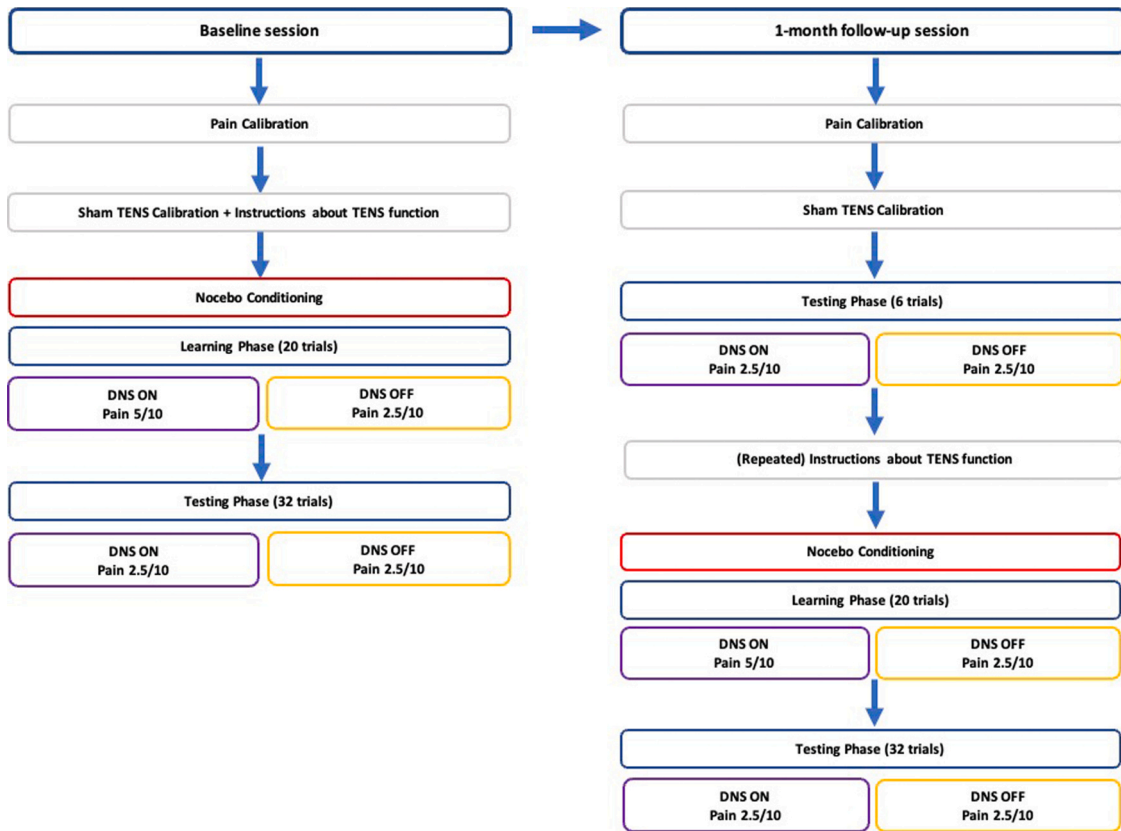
Baseline session

Pain Calibration

Sham TENS Calibration + Instructions about TENS function

Nocebo Conditioning

Learning Phase (20 trials)

DNS ON
Pain 5/10

DNS OFF
Pain 2.5/10

Testing Phase (32 trials)

DNS ON
Pain 2.5/10

DNS OFF
Pain 2.5/10

1-month follow-up session

Pain Calibration

Sham TENS Calibration

Testing Phase (6 trials)

DNS ON
Pain 2.5/10

DNS OFF
Pain 2.5/10

(Repeated) Instructions about TENS function

Nocebo Conditioning

Learning Phase (20 trials)

DNS ON
Pain 5/10

DNS OFF
Pain 2.5/10

Testing Phase (32 trials)

DNS ON
Pain 2.5/10

DNS OFF
Pain 2.5/10